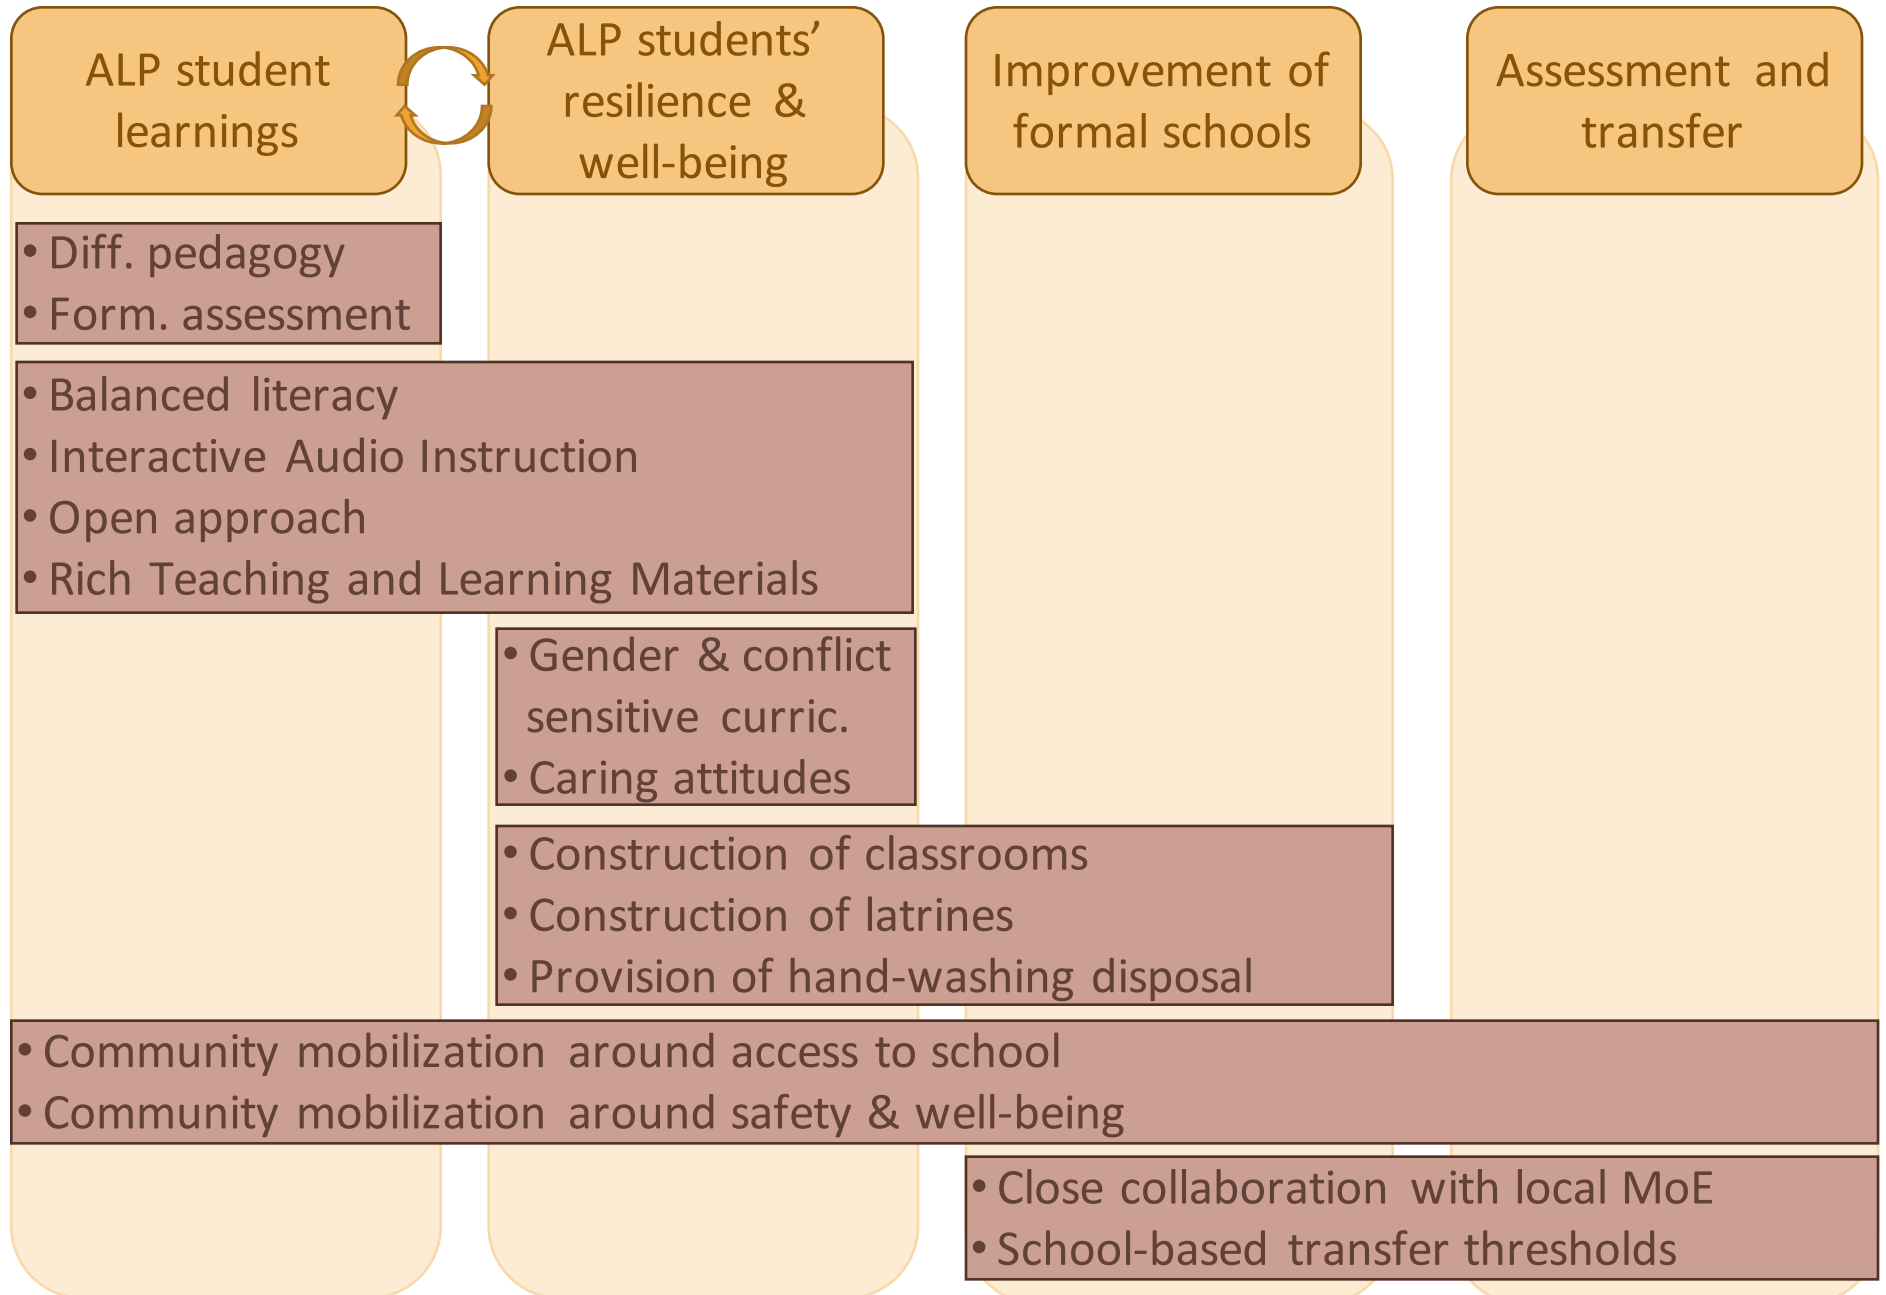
ALP student learnings

ALP students' resilience & well-being

Improvement of formal schools

Assessment and transfer

• Diff. pedagogy
• Form. assessment

• Balanced literacy
• Interactive Audio Instruction
• Open approach
• Rich Teaching and Learning Materials

• Gender & conflict sensitive curric.
• Caring attitudes

• Construction of classrooms
• Construction of latrines
• Provision of hand-washing disposal

• Community mobilization around access to school
• Community mobilization around safety & well-being

• Close collaboration with local MoE
• School-based transfer thresholds